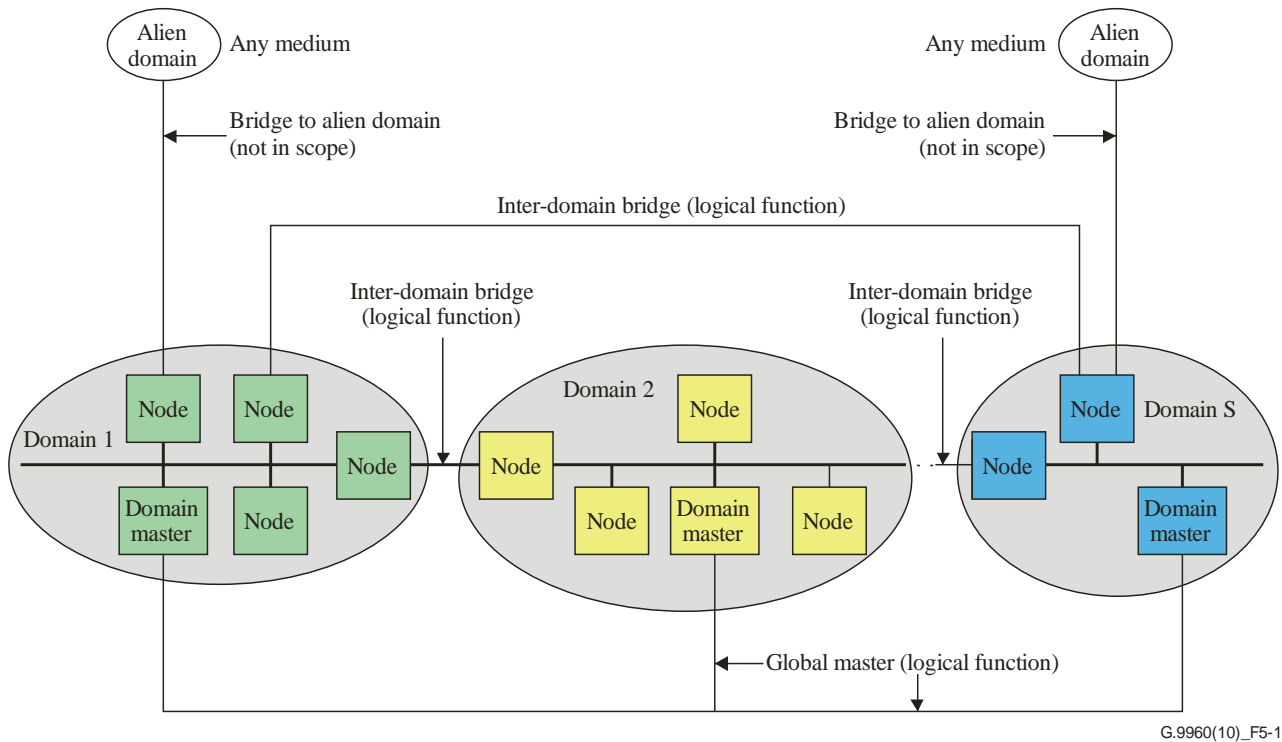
Alien domain

Any medium

Any medium

Alien domain

Bridge to alien domain (not in scope)

Bridge to alien domain (not in scope)

Inter-domain bridge (logical function)

Inter-domain bridge (logical function)

Inter-domain bridge (logical function)

Domain 1

Node

Node

Node

Domain master

Node

Domain 2

Node

Node

Node

Domain master

Node

Node

Domain S

Node

Domain master

Global master (logical function)

G.9960(10)_F5-1